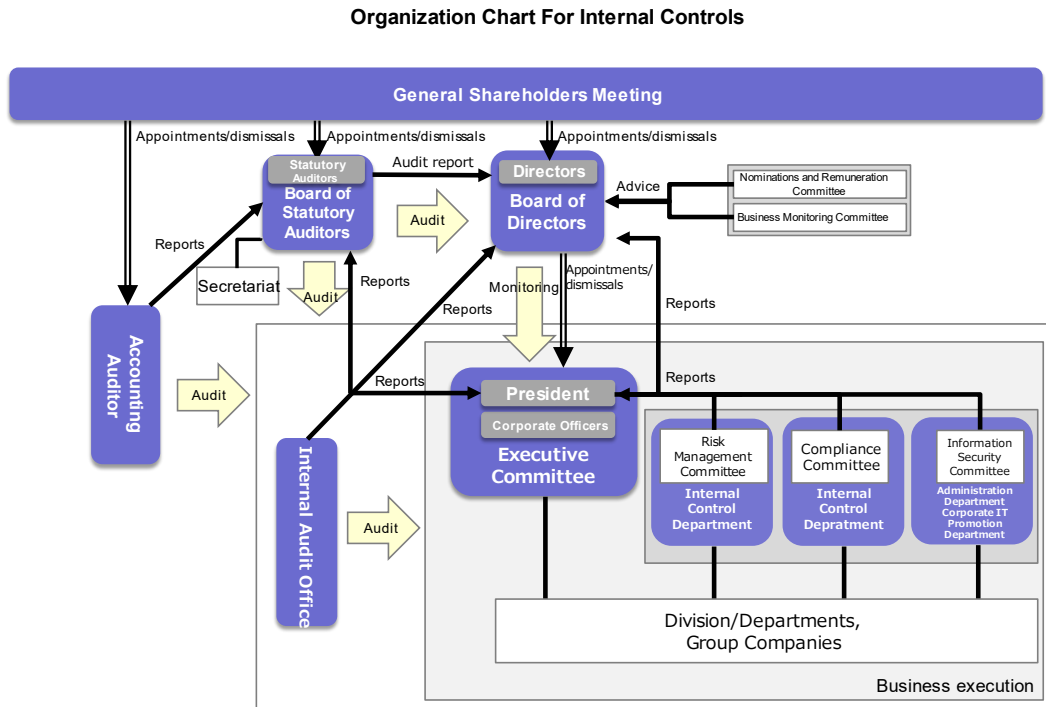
Organization Chart For Internal Controls

General Shareholders Meeting

Appointments/dismissals

Appointments/dismissals

Appointments/dismissals

Statutory Auditors

Board of Statutory Auditors

Audit report

Directors

Board of Directors

Advice

Nominations and Remuneration Committee

Business Monitoring Committee

Audit

Reports

Secretariat

Audit

Reports

Reports

Monitoring

Appointments/ dismissals

Reports

Accounting Auditor

Audit

Reports

Reports

President

Corporate Officers

Executive Committee

Internal Audit Office

Audit

Risk Management Committee

Internal Control Department

Compliance Committee

Internal Control Depratment

Information Security Committee

Administration Department Corporate IT Promotion Department

Division/Departments, Group Companies

Business execution